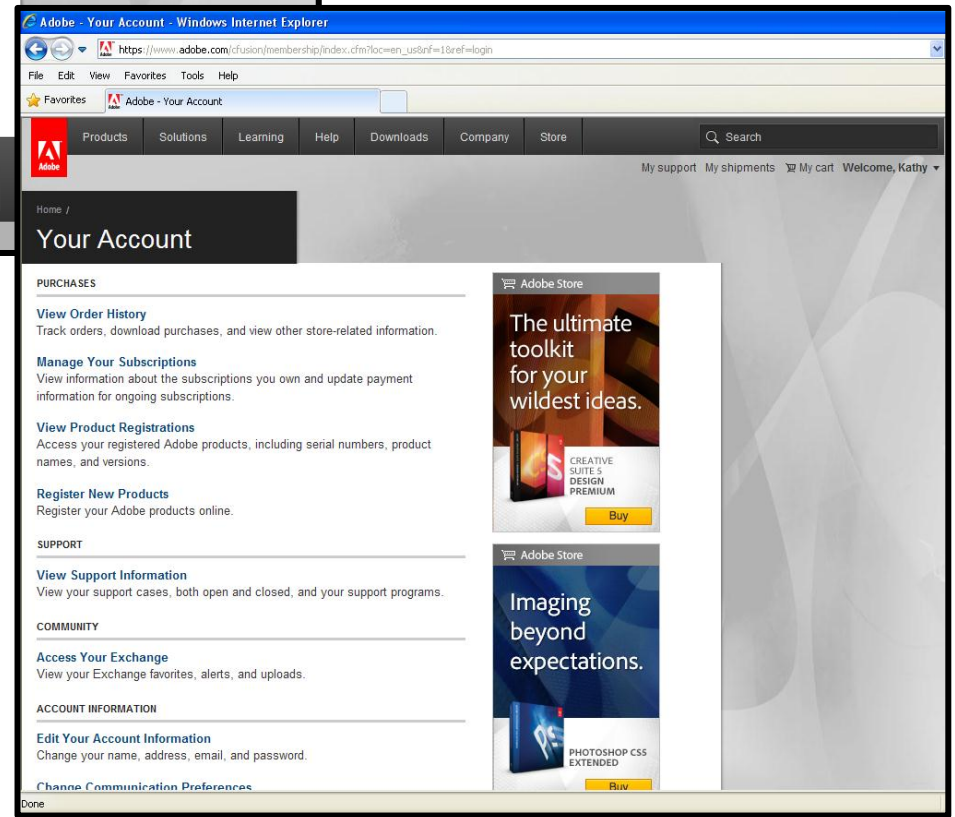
Adobe - Your Account - Windows Internet Explorer

https://www.adobe.com/cfusion/membership/index.cfm?loc=en_us&nf=1&ref=login

File Edit View Favorites Tools Help

Favorites Adobe - Your Account

Adobe

Products Solutions Learning Help Downloads Company Store Search

My support My shipments My cart Welcome, Kathy

Home /

Your Account

PURCHASES

View Order History
Track orders, download purchases, and view other store-related information.

Manage Your Subscriptions
View information about the subscriptions you own and update payment information for ongoing subscriptions.

View Product Registrations
Access your registered Adobe products, including serial numbers, product names, and versions.

Register New Products
Register your Adobe products online.

SUPPORT

View Support Information
View your support cases, both open and closed, and your support programs.

COMMUNITY

Access Your Exchange
View your Exchange favorites, alerts, and uploads.

ACCOUNT INFORMATION

Edit Your Account Information
Change your name, address, email, and password.

Change Communication Preferences

Adobe Store

The ultimate toolkit for your wildest ideas.

CREATIVE SUITE 5 DESIGN PREMIUM

Buy

Adobe Store

Imaging beyond expectations.

PHOTOSHOP CS5 EXTENDED

Buy

Done